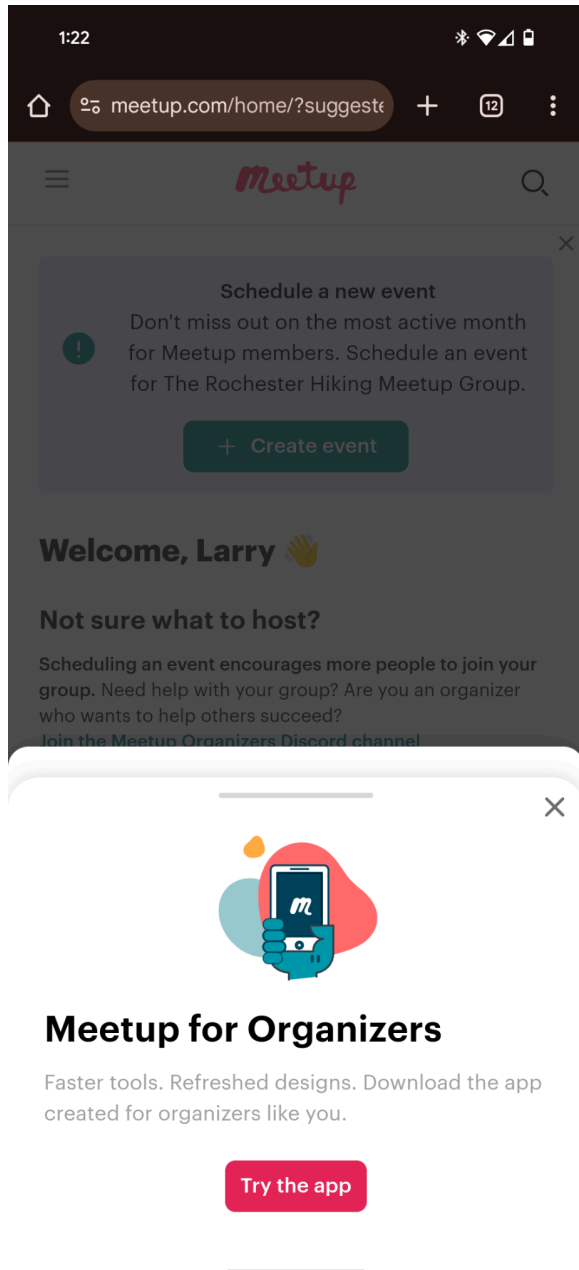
1:22

meetup.com/home/?suggeste

12

Meetup

Schedule a new event
Don't miss out on the most active month for Meetup members. Schedule an event for The Rochester Hiking Meetup Group.

+ Create event

Welcome, Larry 👋

Not sure what to host?

Scheduling an event encourages more people to join your group. Need help with your group? Are you an organizer who wants to help others succeed?
Join the Meetup Organizers Discord channel

m

Meetup for Organizers

Faster tools. Refreshed designs. Download the app created for organizers like you.

Try the app